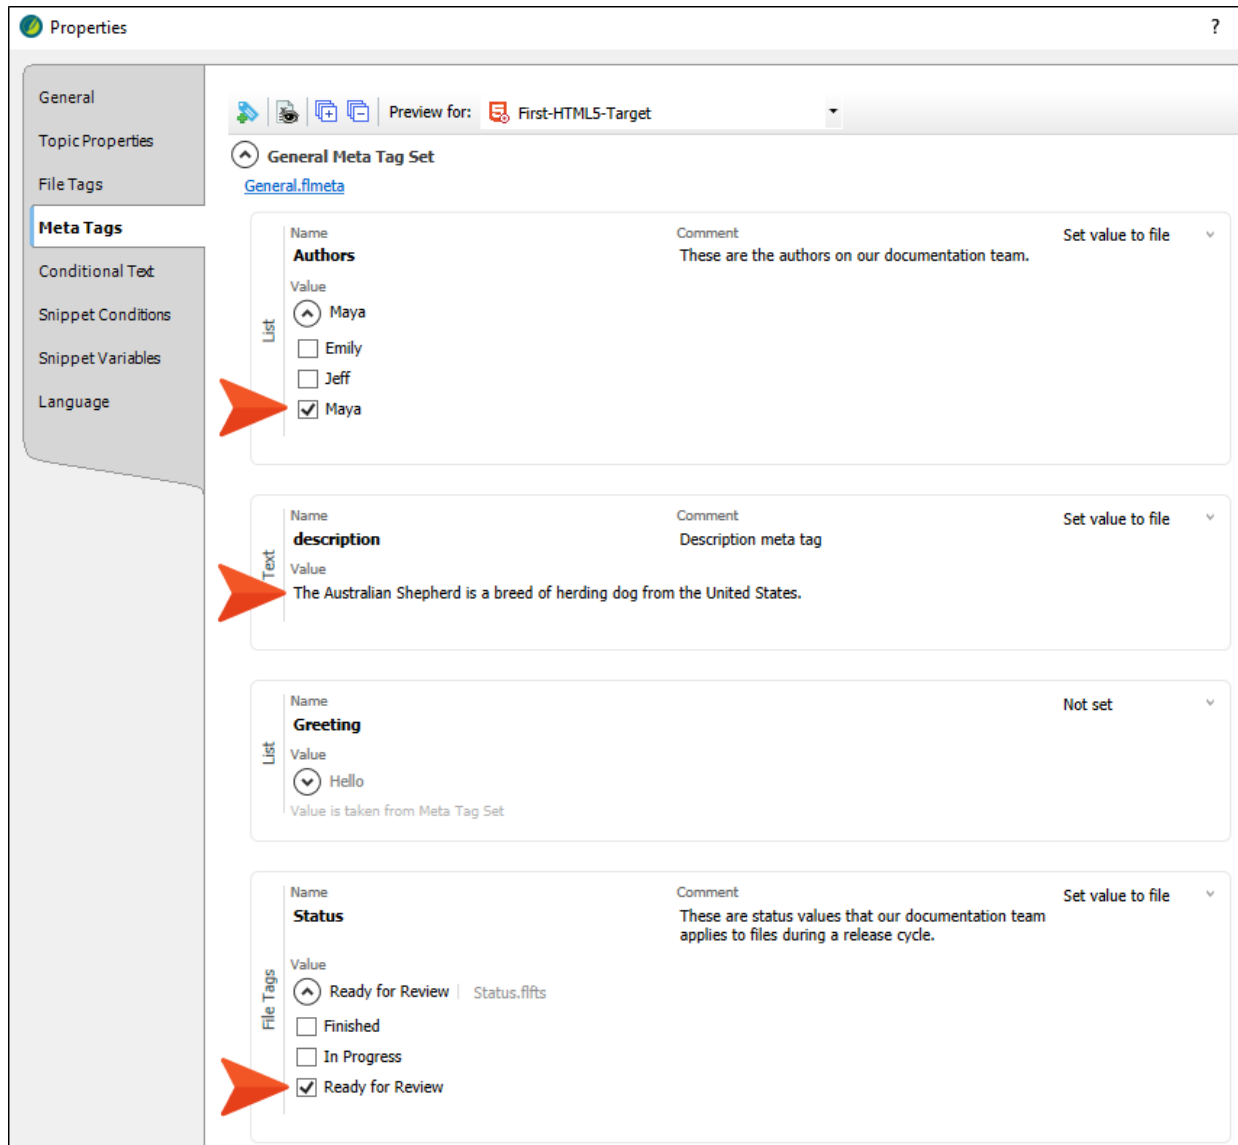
Properties

?

General
Topic Properties
File Tags
Meta Tags
Conditional Text
Snippet Conditions
Snippet Variables
Language

Preview for: First-HTML5-Target

General Meta Tag Set
General.flmeta

List
Name
Authors
Comment
These are the authors on our documentation team.
Set value to file
Value
Maya
Emily
Jeff
Maya

Text
Name
description
Comment
Description meta tag
Set value to file
Value
The Australian Shepherd is a breed of herding dog from the United States.

List
Name
Greeting
Not set
Value
Hello
Value is taken from Meta Tag Set

File Tags
Name
Status
Comment
These are status values that our documentation team applies to files during a release cycle.
Set value to file
Value
Ready for Review
Status.flfts
Finished
In Progress
Ready for Review